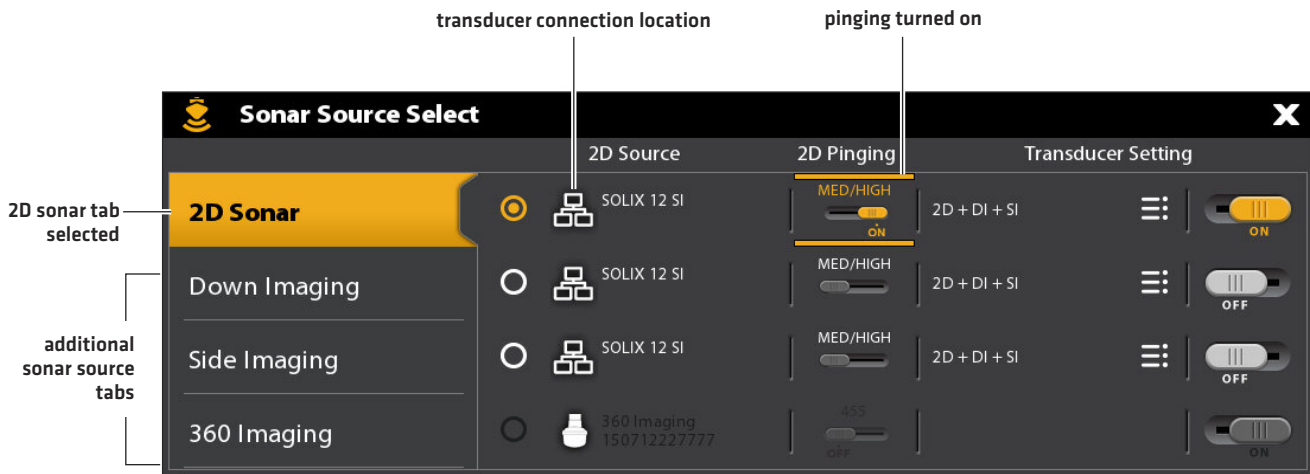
transducer connection location

pinging turned on

Sonar Source Select

2D Source

2D Pinging

Transducer Setting

2D sonar tab selected

2D Sonar

SOLIX 12 SI

MED/HIGH

ON

2D + DI + SI

ON

Down Imaging

SOLIX 12 SI

MED/HIGH

2D + DI + SI

OFF

additional sonar source tabs

Side Imaging

SOLIX 12 SI

MED/HIGH

2D + DI + SI

OFF

360 Imaging

360 Imaging 150712227777

455

OFF

ON